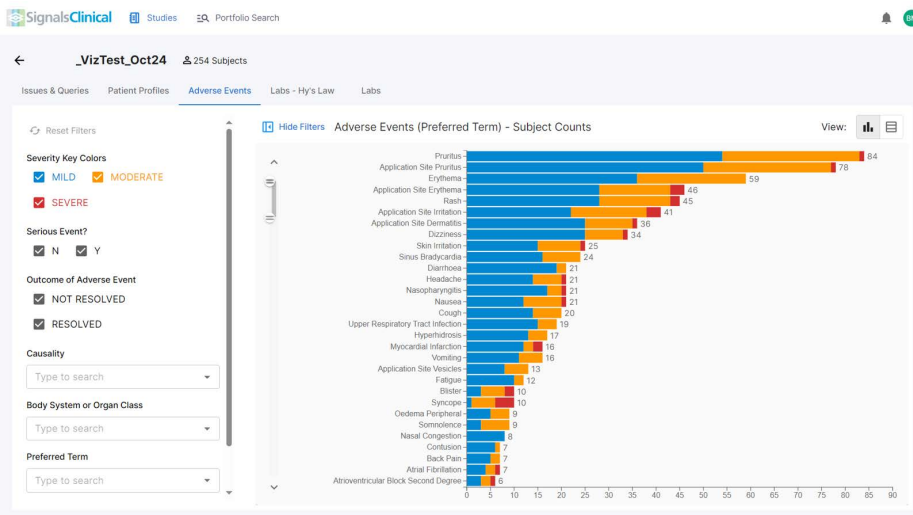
SignalsClinical Studies Portfolio Search

_VizTest_Oct24 254 Subjects

Issues & Queries Patient Profiles Adverse Events Labs - Hy's Law Labs

Reset Filters

Severity Key Colors

MILD MODERATE

SEVERE

Serious Event?

N Y

Outcome of Adverse Event

NOT RESOLVED

RESOLVED

Causality

Type to search

Body System or Organ Class

Type to search

Preferred Term

Type to search

Hide Filters Adverse Events (Preferred Term) - Subject Counts View:

Pruritus 84
Application Site Pruritus 78
Erythema 59
Application Site Erythema 46
Rash 45
Application Site Irritation 41
Application Site Dermatitis 36
Dizziness 34
Skin Irritation 25
Sinus Bradycardia 24
Diarrhoea 21
Headache 21
Nasopharyngitis 21
Nausea 21
Cough 20
Upper Respiratory Tract Infection 19
Hyperhidrosis 17
Myocardial Infarction 16
Vomiting 16
Application Site Vesicles 13
Fatigue 12
Blister 10
Syncope 10
Oedema Peripheral 9
Somnolence 9
Nasal Congestion 8
Contusion 7
Back Pain 7
Atrial Fibrillation 7
Atrioventricular Block Second Degree 6

0 5 10 15 20 25 30 35 40 45 50 55 60 65 70 75 80 85 90